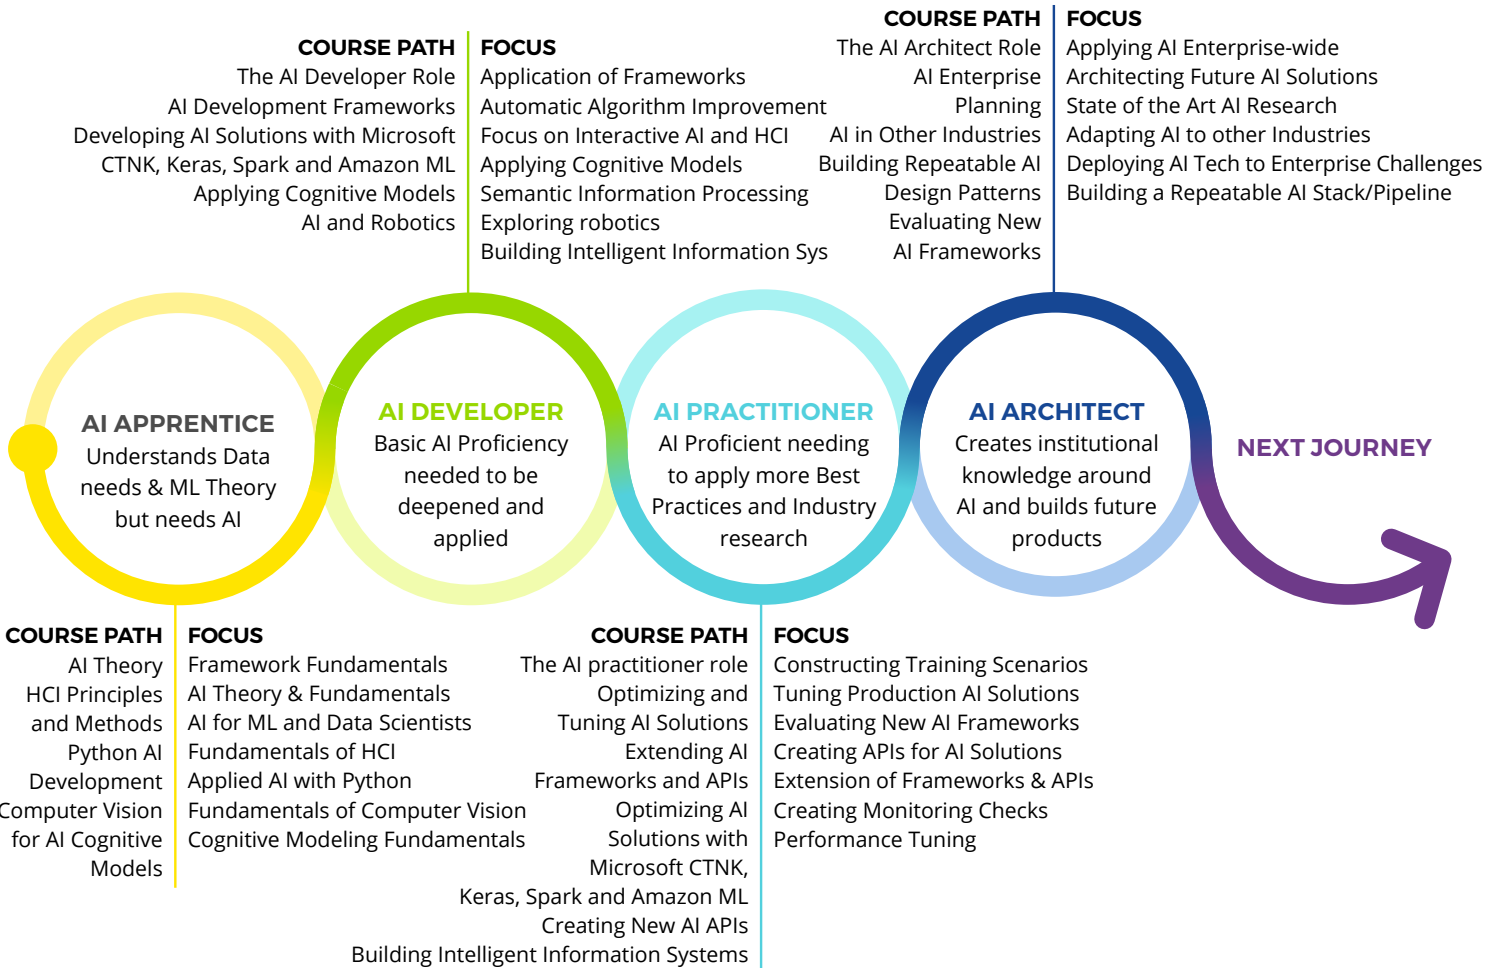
COURSE PATH
The AI Developer Role
AI Development Frameworks
Developing AI Solutions with Microsoft CTNK, Keras, Spark and Amazon ML
Applying Cognitive Models
AI and Robotics

FOCUS
Application of Frameworks
Automatic Algorithm Improvement
Focus on Interactive AI and HCI
Applying Cognitive Models
Semantic Information Processing
Exploring robotics
Building Intelligent Information Sys

COURSE PATH
The AI Architect Role
AI Enterprise Planning
AI in Other Industries
Building Repeatable AI Design Patterns
Evaluating New AI Frameworks

FOCUS
Applying AI Enterprise-wide
Architecting Future AI Solutions
State of the Art AI Research
Adapting AI to other Industries
Deploying AI Tech to Enterprise Challenges
Building a Repeatable AI Stack/Pipeline

AI APPRENTICE
Understands Data needs & ML Theory but needs AI

AI DEVELOPER
Basic AI Proficiency needed to be deepened and applied

AI PRACTITIONER
AI Proficient needing to apply more Best Practices and Industry research

AI ARCHITECT
Creates institutional knowledge around AI and builds future products

NEXT JOURNEY

COURSE PATH
AI Theory
HCI Principles and Methods
Python AI Development
Computer Vision for AI Cognitive Models

FOCUS
Framework Fundamentals
AI Theory & Fundamentals
AI for ML and Data Scientists
Fundamentals of HCI
Applied AI with Python
Fundamentals of Computer Vision
Cognitive Modeling Fundamentals

COURSE PATH
The AI practitioner role
Optimizing and Tuning AI Solutions
Extending AI Frameworks and APIs
Optimizing AI Solutions with Microsoft CTNK, Keras, Spark and Amazon ML
Creating New AI APIs
Building Intelligent Information Systems

FOCUS
Constructing Training Scenarios
Tuning Production AI Solutions
Evaluating New AI Frameworks
Creating APIs for AI Solutions
Extension of Frameworks & APIs
Creating Monitoring Checks
Performance Tuning